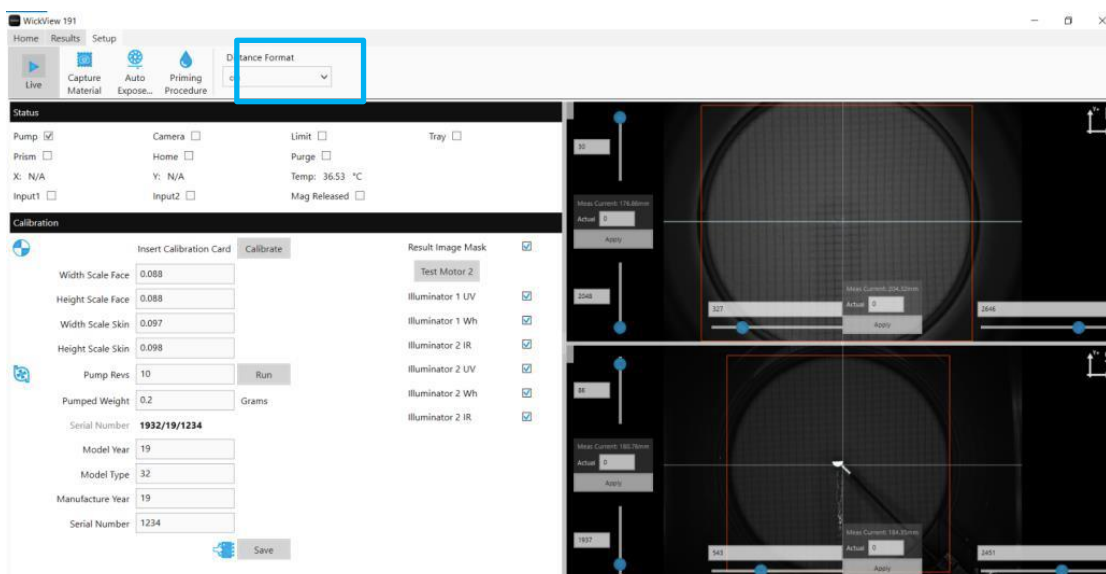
WickView 191

Home Results Setup

Live Capture Material Auto Expose... Priming Procedure

Distance Format
cm

Status

Pump ☑ Camera ☐ Limit ☐ Tray ☐
Prism ☐ Home ☐ Purge ☐
X: N/A Y: N/A Temp: 36.53 °C
Input1 ☐ Input2 ☐ Mag Released ☐

Calibration

Insert Calibration Card Calibrate
Width Scale Face 0.088
Height Scale Face 0.088
Width Scale Skin 0.097
Height Scale Skin 0.098
Pump Revs 10 Run
Pumped Weight 0.2 Grams
Serial Number 1932/19/1234
Model Year 19
Model Type 32
Manufacture Year 19
Serial Number 1234
Save

Result Image Mask ☑
Test Motor 2
Illuminator 1 UV ☑
Illuminator 1 Wh ☑
Illuminator 2 IR ☑
Illuminator 2 UV ☑
Illuminator 2 Wh ☑
Illuminator 2 IR ☑

30
Meas Current: 176.86mm
Actual 0
Apply
2048
Meas Current: 204.32mm
Actual 0
Apply
327
2646

86
Meas Current: 180.78mm
Actual 0
Apply
1997
Meas Current: 184.35mm
Actual 0
Apply
545
2451